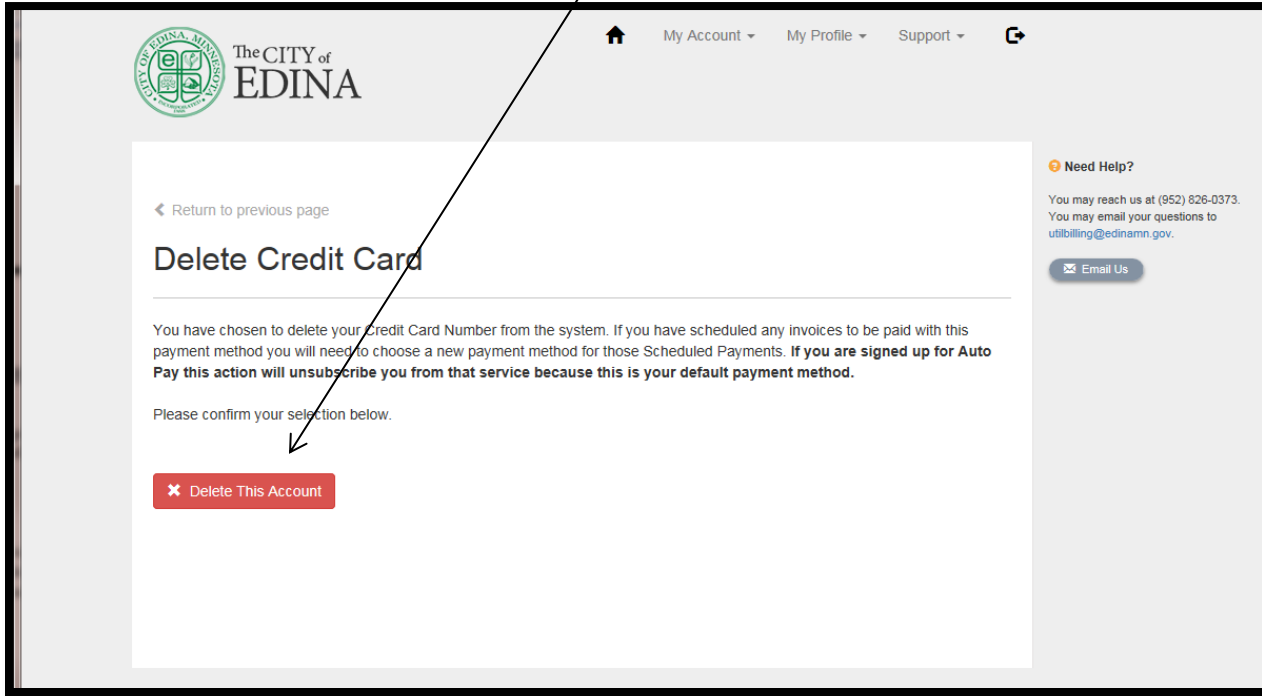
CITY OF EDINA, MINNESOTA INCORPORATED 1888

The CITY of EDINA

My Account ▾ My Profile ▾ Support ▾

‹ Return to previous page

Delete Credit Card

You have chosen to delete your Credit Card Number from the system. If you have scheduled any invoices to be paid with this payment method you will need to choose a new payment method for those Scheduled Payments. **If you are signed up for Auto Pay this action will unsubscribe you from that service because this is your default payment method.**

Please confirm your selection below.

✖ Delete This Account

Need Help?

You may reach us at (952) 826-0373. You may email your questions to utilbilling@edinamn.gov.

Email Us